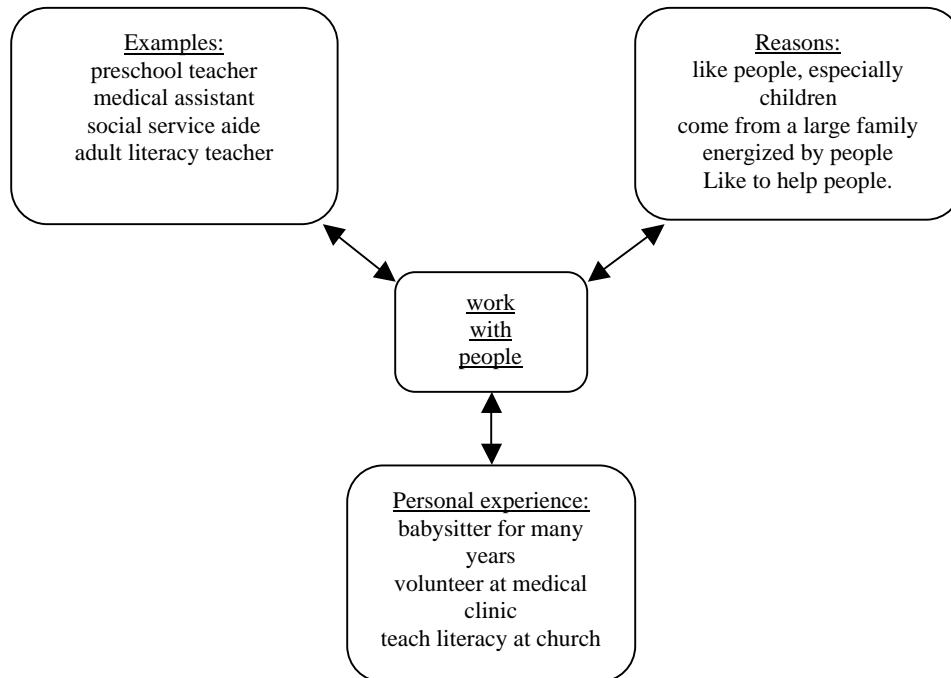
Examples:
preschool teacher
medical assistant
social service aide
adult literacy teacher

Reasons:
like people, especially children
come from a large family
energized by people
Like to help people.

work
with
people

Personal experience:
babysitter for many years
volunteer at medical clinic
teach literacy at church